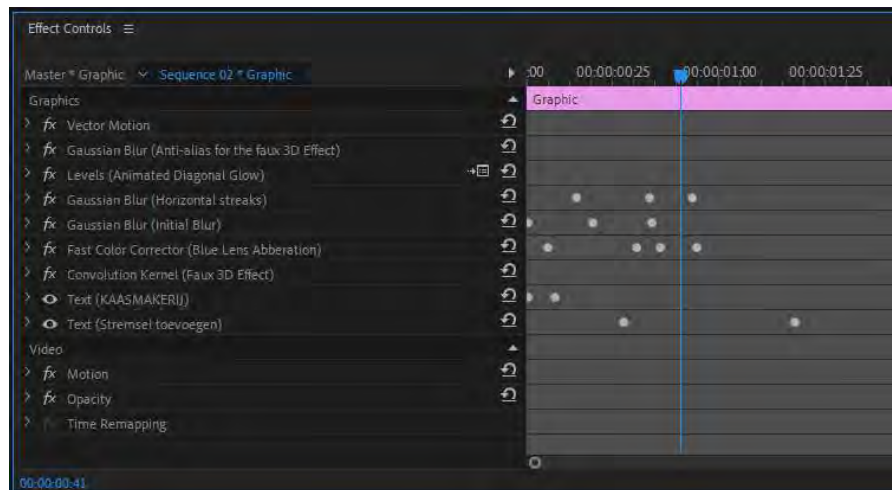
Effect Controls ≡

Master * Graphic ∨ Sequence 02 * Graphic

:00 00:00:00:25 00:00:01:00 00:00:01:25

Graphics

Graphic

> fx Vector Motion

> fx Gaussian Blur (Anti-alias for the faux 3D Effect)

> fx Levels (Animated Diagonal Glow)

> fx Gaussian Blur (Horizontal streaks)

> fx Gaussian Blur (Initial Blur)

> fx Fast Color Corrector (Blue Lens Abberation)

> fx Convolution Kernel (Faux 3D Effect)

> Text (KAASMAKERIJ)

> Text (Stremsel toevoegen)

Video

> fx Motion

> fx Opacity

> Time Remapping

00:00:00:41